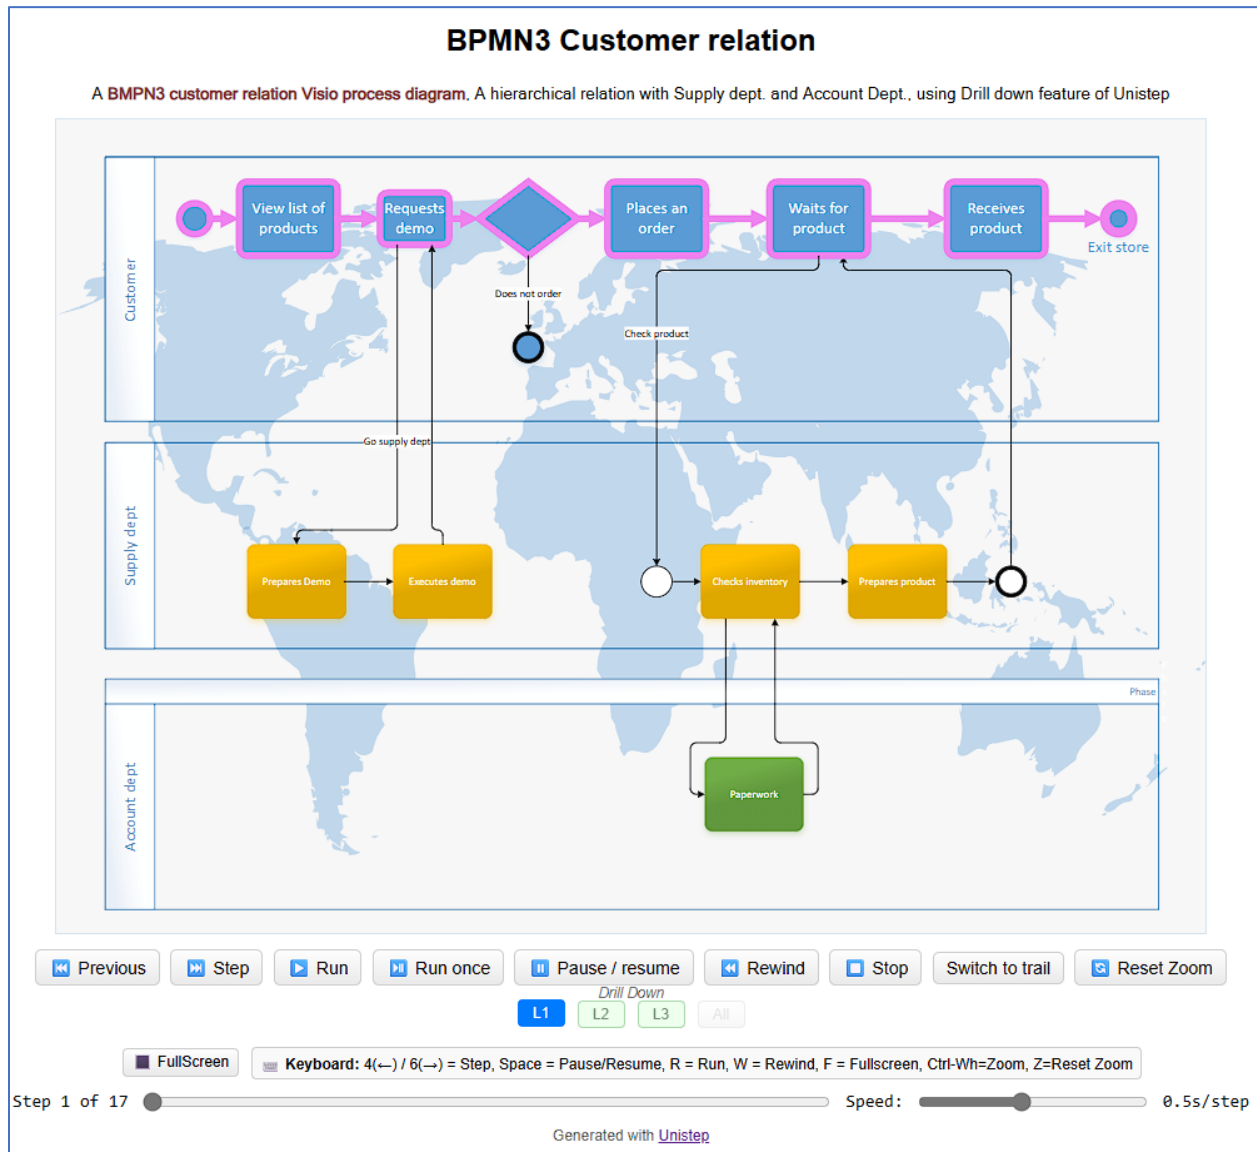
BPMN3 Customer relation

A BMPN3 customer relation Visio process diagram, A hierarchical relation with Supply dept. and Account Dept., using Drill down feature of Unistep

Customer

View list of products

Requests demo

Places an order

Waits for product

Receives product

Exit store

Does not order

Check product

Go supply dept

Supply dept

Prepares Demo

Executes demo

Checks inventory

Prepares product

Phase

Account dept

Paperwork

Previous | Step | Run | Run once | Pause / resume | Rewind | Stop | Switch to trail | Reset Zoom

Drill Down

L1 L2 L3 All

FullScreen

Keyboard: 4(⟵) / 6(⟶) = Step, Space = Pause/Resume, R = Run, W = Rewind, F = Fullscreen, Ctrl-Wh=Zoom, Z=Reset Zoom

Step 1 of 17

Speed:

0.5s/step

Generated with Unistep